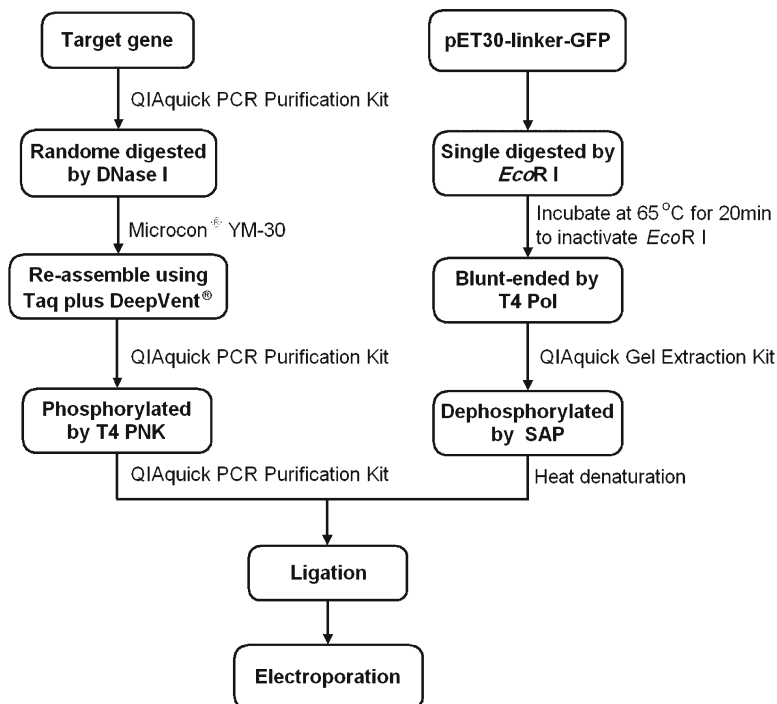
Target gene

QIAquick PCR Purification Kit

Randome digested by DNase I

Microcon® YM-30

Re-assemble using Taq plus DeepVent®

QIAquick PCR Purification Kit

Phosphorylated by T4 PNK

QIAquick PCR Purification Kit

pET30-linker-GFP

Single digested by *Eco*R I

Incubate at 65 $^{o}$C for 20min to inactivate *Eco*R I

Blunt-ended by T4 Pol

QIAquick Gel Extraction Kit

Dephosphorylated by SAP

Heat denaturation

Ligation

Electroporation